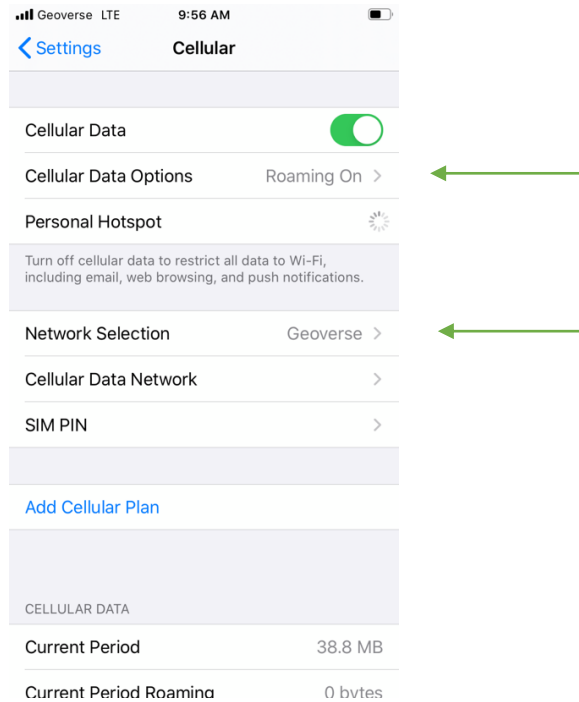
Geoverse LTE 9:56 AM

Settings Cellular

Cellular Data

Cellular Data Options Roaming On

Personal Hotspot

Turn off cellular data to restrict all data to Wi-Fi, including email, web browsing, and push notifications.

Network Selection Geoverse

Cellular Data Network

SIM PIN

Add Cellular Plan

CELLULAR DATA

Current Period 38.8 MB

Current Period Roaming 0 bytes